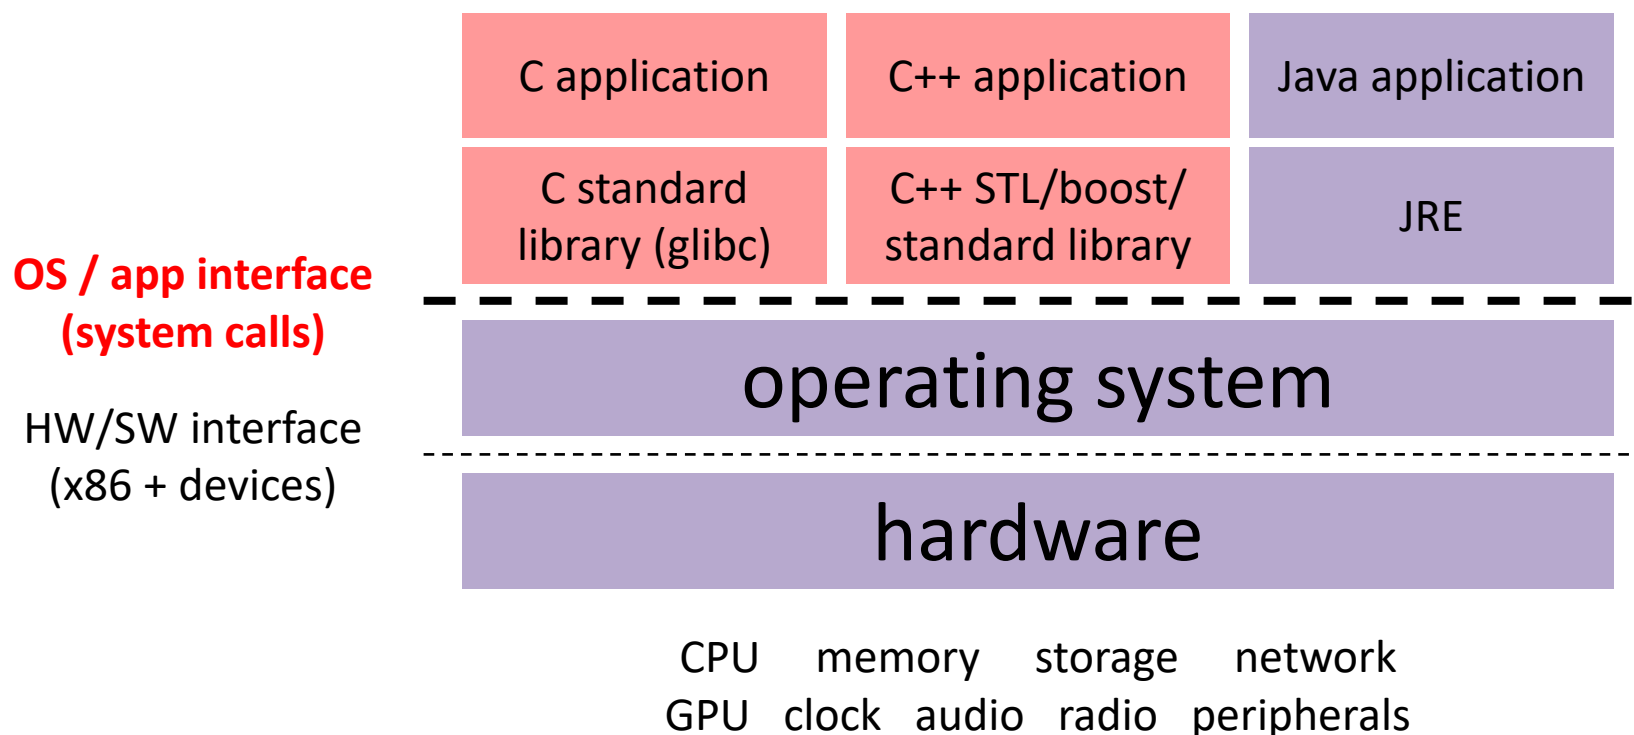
C application

C++ application

Java application

C standard library (glibc)

C++ STL/boost/ standard library

JRE

OS / app interface (system calls)

operating system

HW/SW interface (x86 + devices)

hardware

CPU memory storage network
GPU clock audio radio peripherals